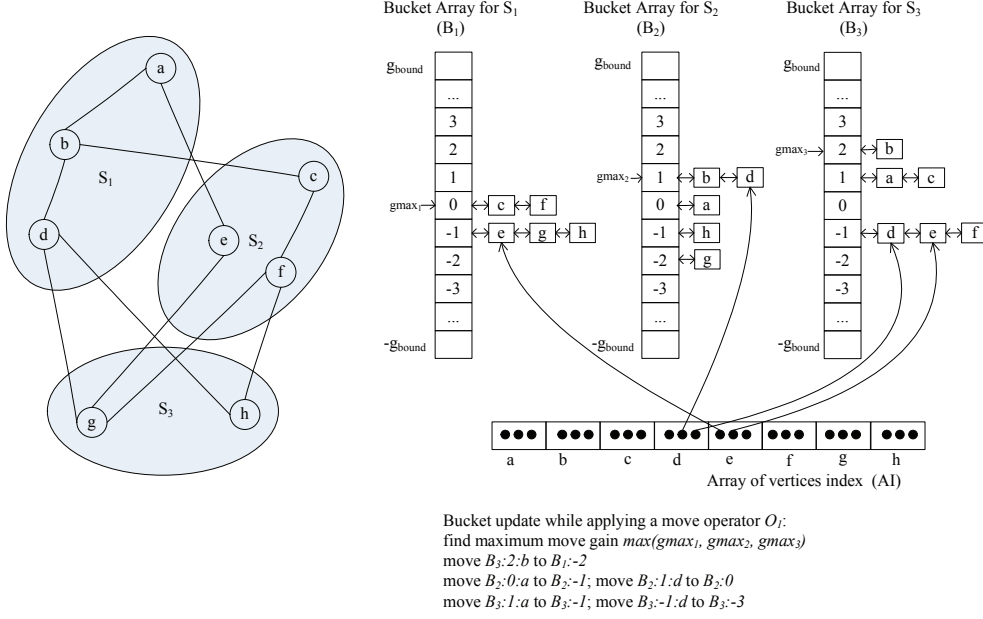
a
b
c
d
e
f
g
h
$S_1$
$S_2$
$S_3$

Bucket Array for $S_1$ ($B_1$)

$g_{bound}$
...
3
2
1
$gmax_1$ 0 c f
-1 e g h
-2
-3
...
$-g_{bound}$

Bucket Array for $S_2$ ($B_2$)

$g_{bound}$
...
3
2
$gmax_2$ 1 b d
0 a
-1 h
-2 g
-3
...
$-g_{bound}$

Bucket Array for $S_3$ ($B_3$)

$g_{bound}$
...
3
$gmax_3$ 2 b
1 a c
0
-1 d e f
-2
-3
...
$-g_{bound}$

| ●●● | ●●● | ●●● | ●●● | ●●● | ●●● | ●●● | ●●● |
|---|---|---|---|---|---|---|---|
| a | b | c | d | e | f | g | h |

Array of vertices index (AI)

Bucket update while applying a move operator $O_1$:
find maximum move gain $max(gmax_1, gmax_2, gmax_3)$
move $B_3$:2:b to $B_1$:-2
move $B_2$:0:a to $B_2$:-1; move $B_2$:1:d to $B_2$:0
move $B_3$:1:a to $B_3$:-1; move $B_3$:-1:d to $B_3$:-3